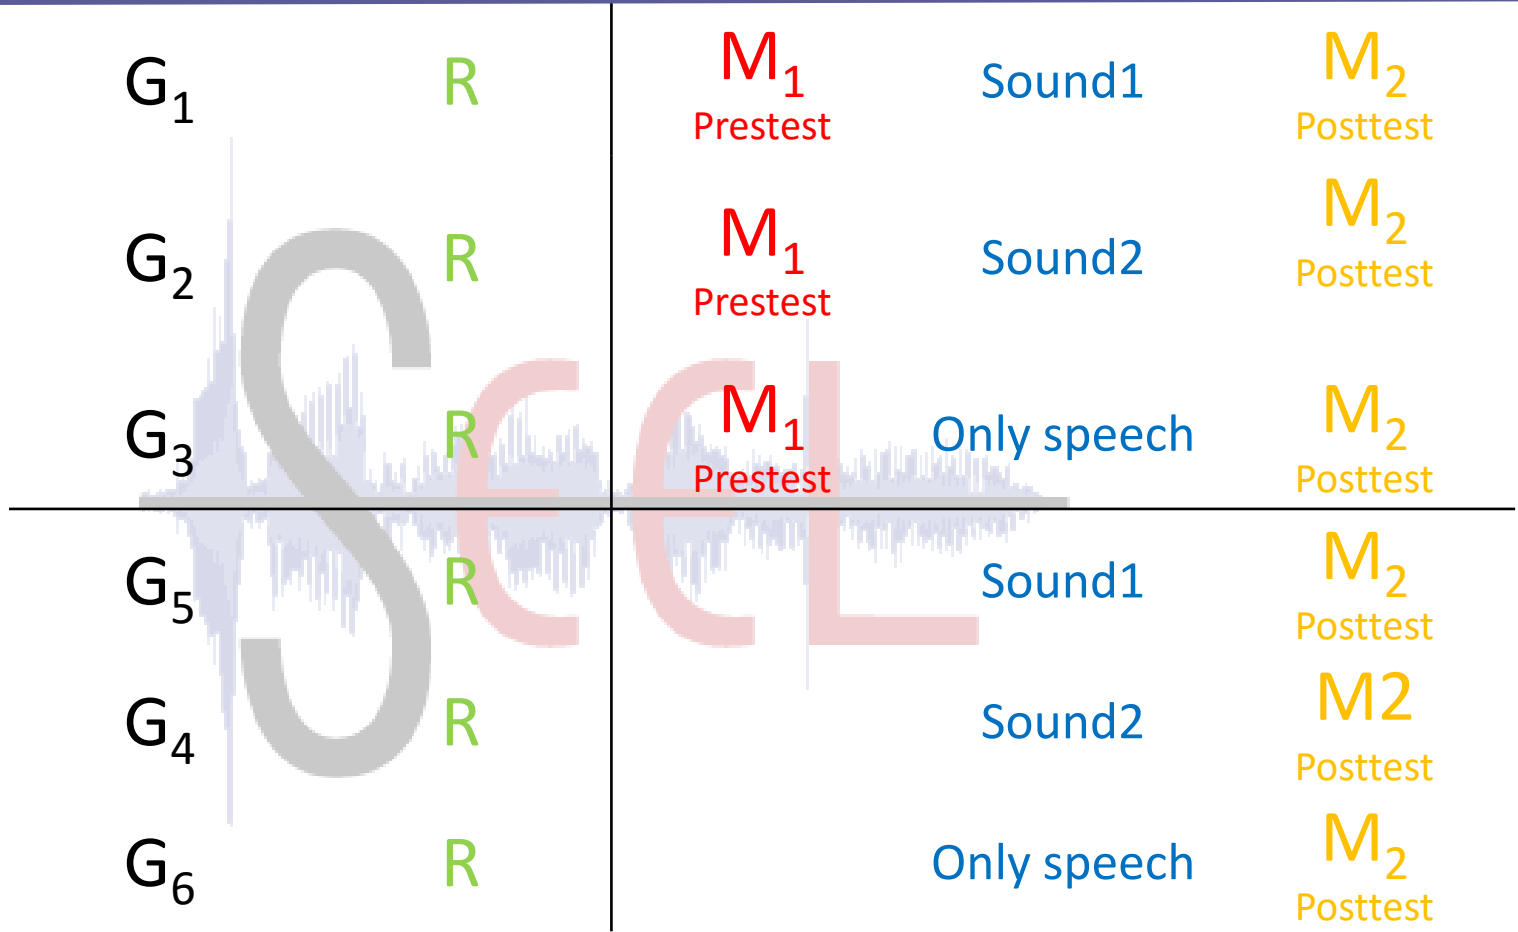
| | | | | |
|---|---|---|---|---|
| $G_1$ | R | $M_1$ Prestest | Sound1 | $M_2$ Posttest |
| $G_2$ | R | $M_1$ Prestest | Sound2 | $M_2$ Posttest |
| $G_3$ | R | $M_1$ Prestest | Only speech | $M_2$ Posttest |
| $G_5$ | R | | Sound1 | $M_2$ Posttest |
| $G_4$ | R | | Sound2 | M2 Posttest |
| $G_6$ | R | | Only speech | $M_2$ Posttest |

SeCL